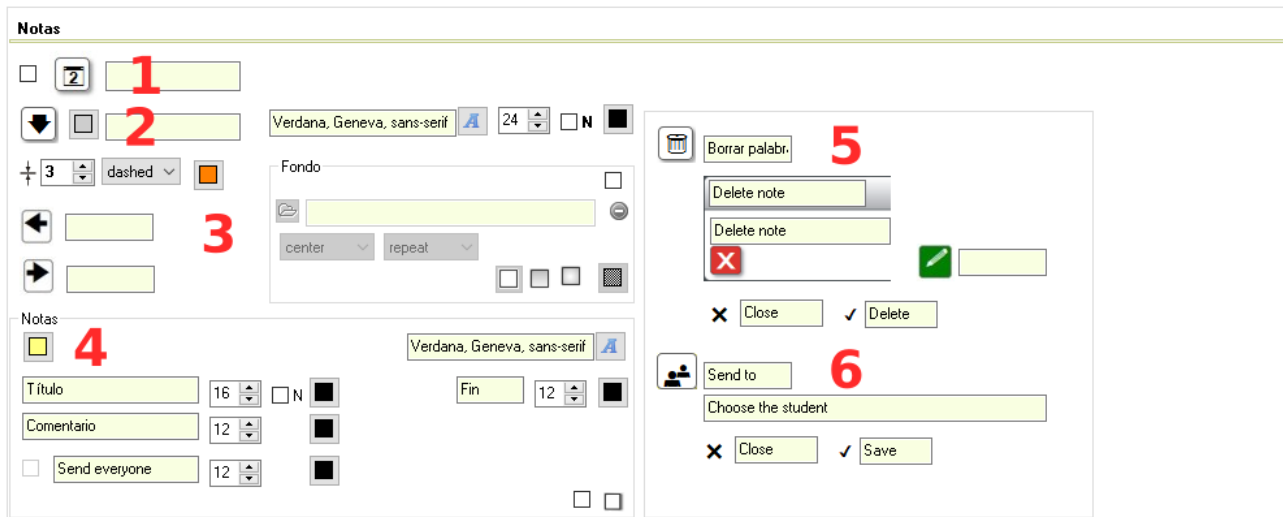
Notas

1

2

Verdana, Geneva, sans-serif 24 N

3 dashed

Fondo

center repeat

3

Notas

4

Verdana, Geneva, sans-serif

Título 16 N

Fin 12

Comentario 12

Send everyone 12

Borrar palabr

5

Delete note

Delete note

Close Delete

Send to

6

Choose the student

Close Save